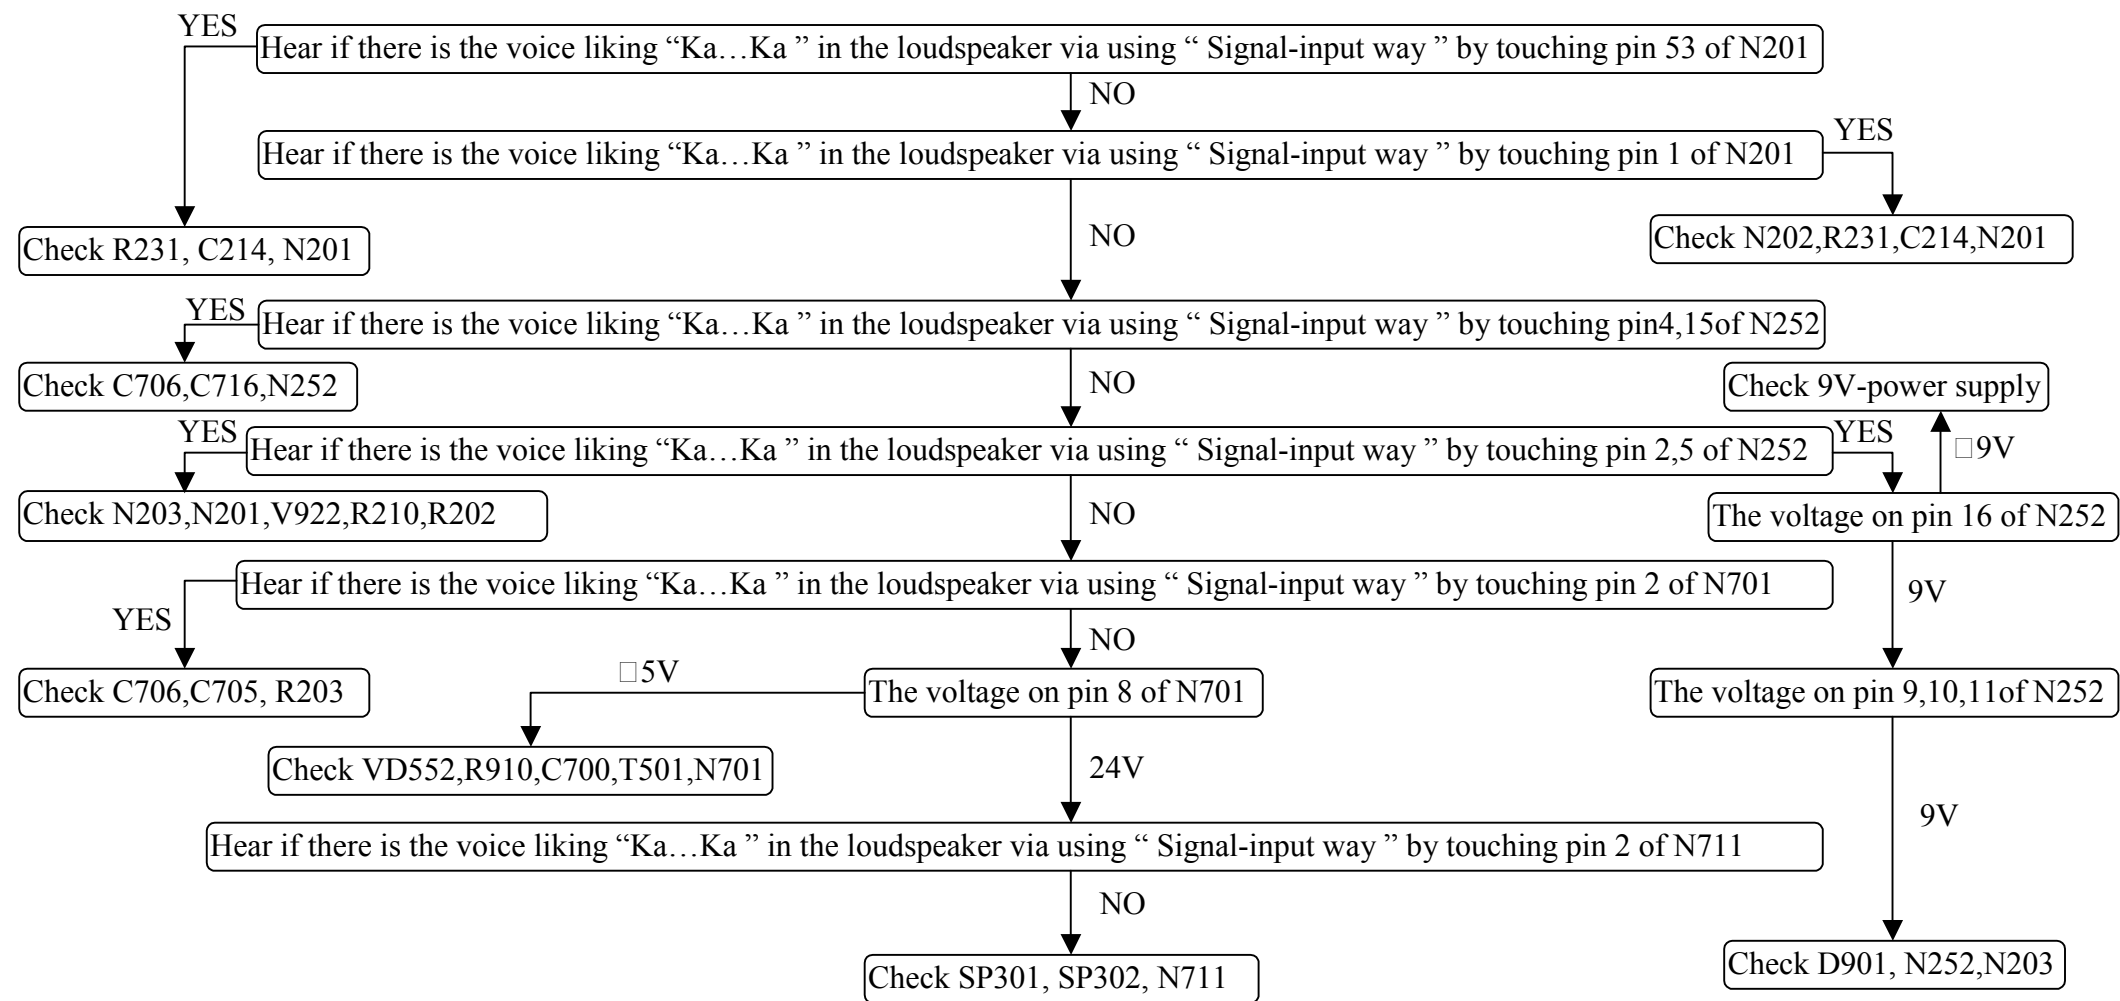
YES
Hear if there is the voice liking “Ka…Ka ” in the loudspeaker via using “ Signal-input way ” by touching pin 53 of N201

NO

Hear if there is the voice liking “Ka…Ka ” in the loudspeaker via using “ Signal-input way ” by touching pin 1 of N201

YES

Check R231, C214, N201

NO

Check N202,R231,C214,N201

YES
Hear if there is the voice liking “Ka…Ka ” in the loudspeaker via using “ Signal-input way ” by touching pin4,15of N252

Check C706,C716,N252

NO

Check 9V-power supply

YES
Hear if there is the voice liking “Ka…Ka ” in the loudspeaker via using “ Signal-input way ” by touching pin 2,5 of N252

YES

□9V

Check N203,N201,V922,R210,R202

NO

The voltage on pin 16 of N252

Hear if there is the voice liking “Ka…Ka ” in the loudspeaker via using “ Signal-input way ” by touching pin 2 of N701

9V

YES

NO

Check C706,C705, R203

□5V

The voltage on pin 8 of N701

The voltage on pin 9,10,11of N252

Check VD552,R910,C700,T501,N701

24V

9V

Hear if there is the voice liking “Ka…Ka ” in the loudspeaker via using “ Signal-input way ” by touching pin 2 of N711

NO

Check SP301, SP302, N711

Check D901, N252,N203